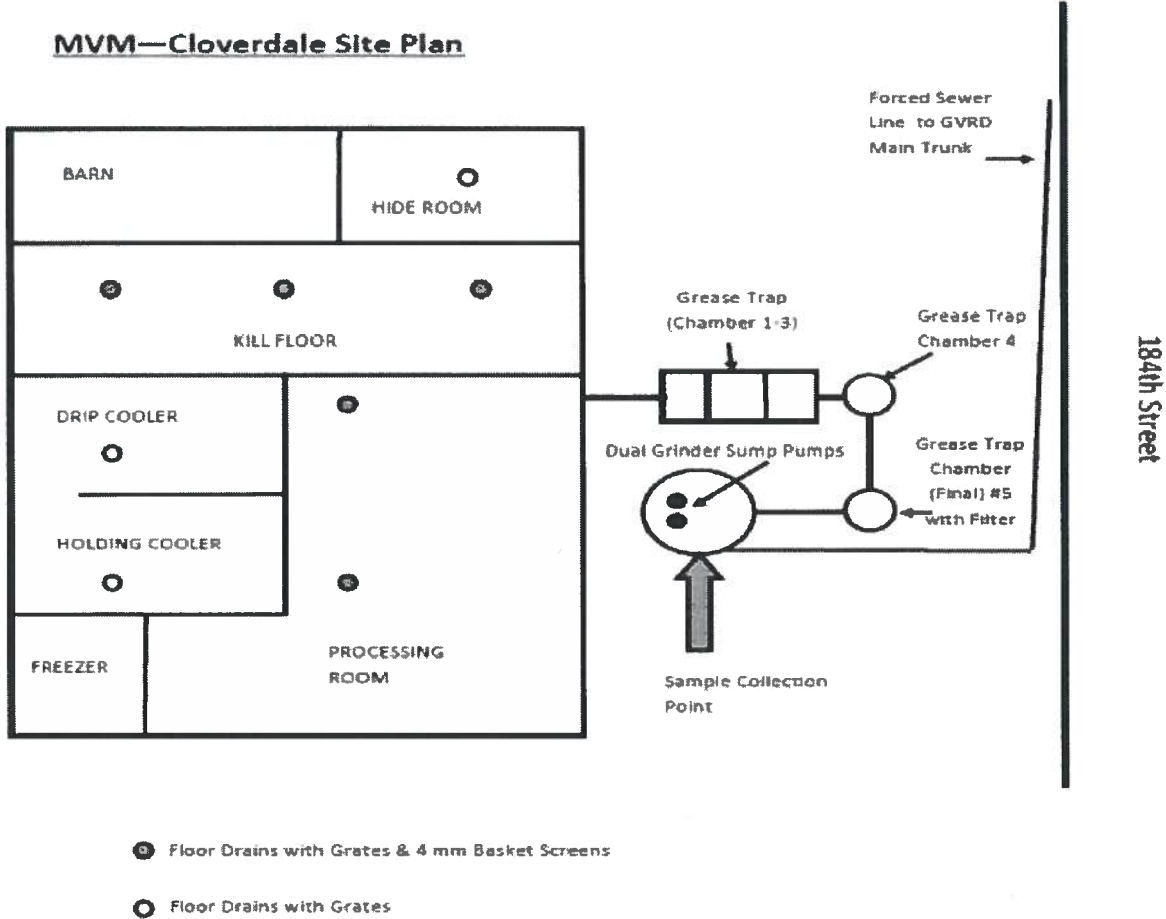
MVM—Cloverdale Site Plan

BARN

HIDE ROOM

KILL FLOOR

DRIP COOLER

HOLDING COOLER

FREEZER

PROCESSING ROOM

Forced Sewer Line to GVRD Main Trunk

Grease Trap (Chamber 1-3)

Grease Trap Chamber 4

Dual Grinder Sump Pumps

Grease Trap Chamber (Final) #5 with Filter

Sample Collection Point

184th Street

Floor Drains with Grates & 4 mm Basket Screens

Floor Drains with Grates